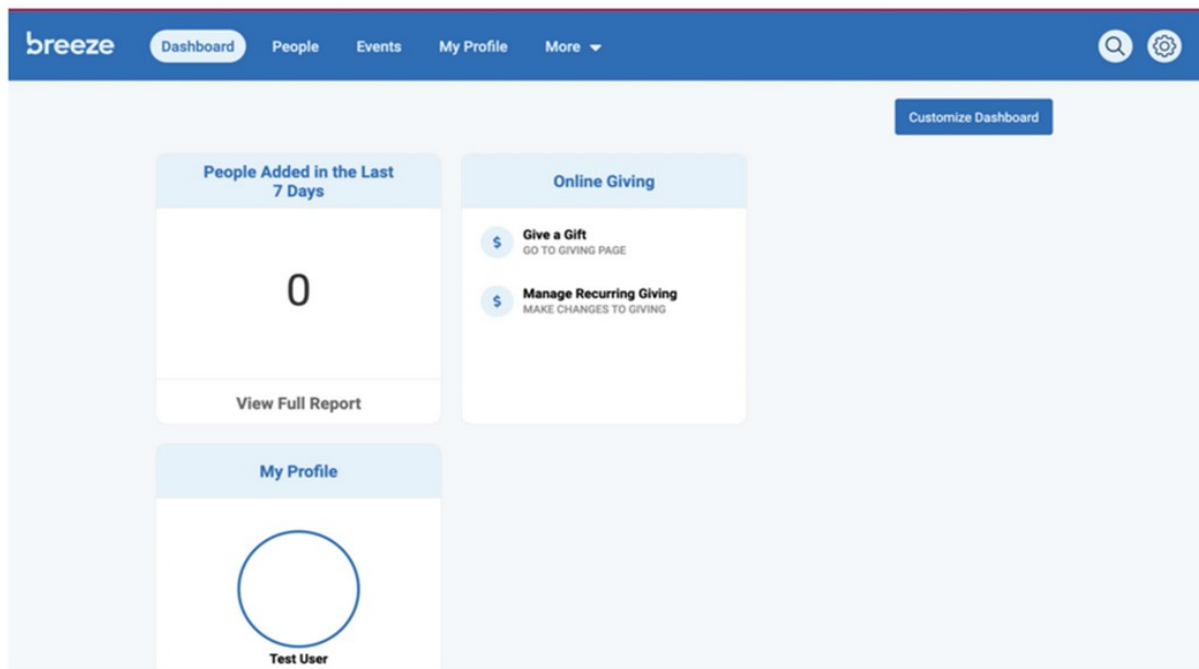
breeze Dashboard People Events My Profile More

Customize Dashboard

People Added in the Last 7 Days

0

View Full Report

Online Giving

$ Give a Gift
GO TO GIVING PAGE

$ Manage Recurring Giving
MAKE CHANGES TO GIVING

My Profile

Test User